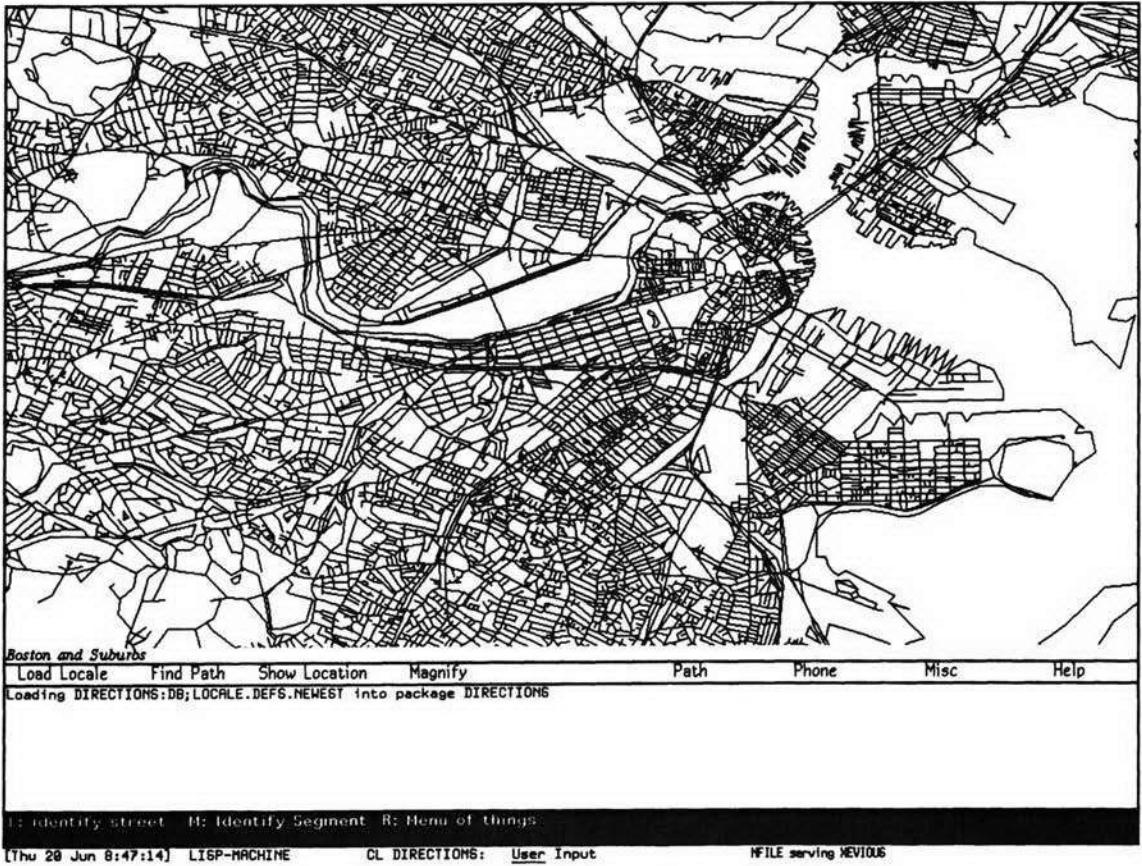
Boston and Suburbs

Load Locale Find Path Show Location Magnify Path Phone Misc Help

Loading DIRECTIONS:DB;LOCALE.DEFS.NEWEST into package DIRECTIONS

L: Identify street M: Identify Segment R: Menu of things

[Thu 20 Jun 8:47:14] LISP-MACHINE CL DIRECTIONS: User Input NFILE serving XEVIOUS